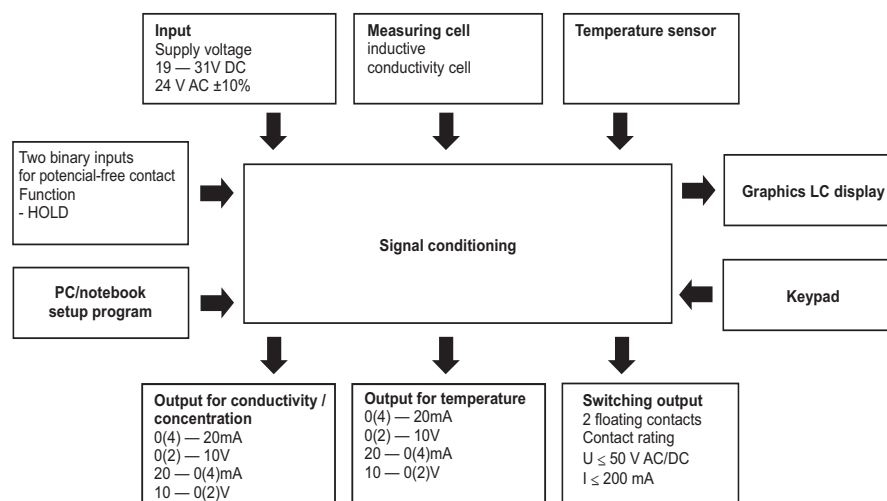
**Input**
Supply voltage
19 — 31V DC
24 V AC ±10%

**Measuring cell**
inductive
conductivity cell

**Temperature sensor**

Two binary inputs
for potencial-free contact
Function
- HOLD

**Signal conditioning**

**Graphics LC display**

**PC/notebook setup program**

**Keypad**

**Output for conductivity / concentration**
0(4) — 20mA
0(2) — 10V
20 — 0(4)mA
10 — 0(2)V

**Output for temperature**
0(4) — 20mA
0(2) — 10V
20 — 0(4)mA
10 — 0(2)V

**Switching output**
2 floating contacts
Contact rating
U $\leq$ 50 V AC/DC
I $\leq$ 200 mA